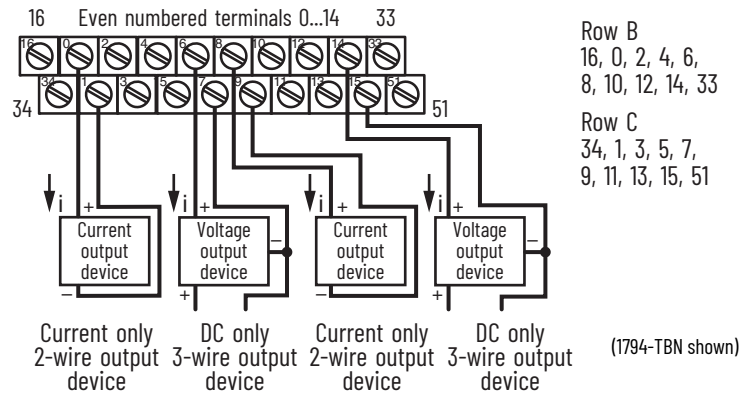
16 Even numbered terminals 0...14 33

16 0 2 4 6 8 10 12 14 33

34 1 3 5 7 9 11 13 15 51

34

51

Row B
16, 0, 2, 4, 6, 8, 10, 12, 14, 33

Row C
34, 1, 3, 5, 7, 9, 11, 13, 15, 51

i +
Current output device
–

i +
Voltage output device
–
+

i +
Current output device
–

i +
Voltage output device
–
+

Current only 2-wire output device

DC only 3-wire output device

Current only 2-wire output device

DC only 3-wire output device

(1794-TBN shown)